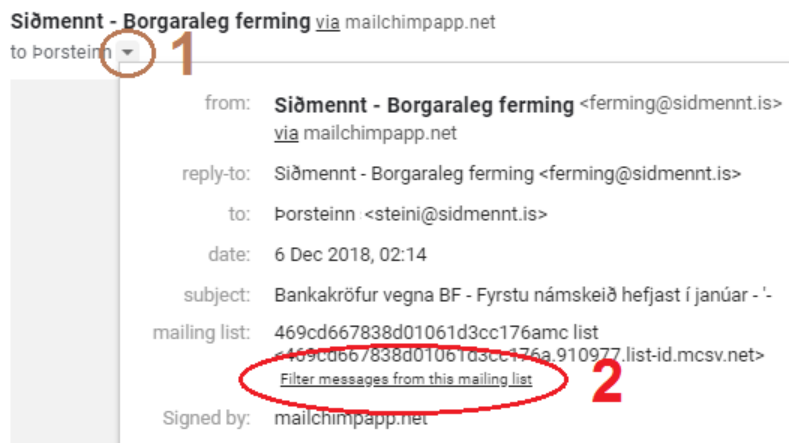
Siðmennt - Borgaraleg ferming via mailchimpapp.net
to Þorsteinn

1

from: Siðmennt - Borgaraleg ferming <ferming@sidmennt.is> via mailchimpapp.net

reply-to: Siðmennt - Borgaraleg ferming <ferming@sidmennt.is>

to: Þorsteinn <steini@sidmennt.is>

date: 6 Dec 2018, 02:14

subject: Bankakröfur vegna BF - Fyrstu námskeið hefjast í janúar - '-

mailing list: 469cd667838d01061d3cc176amc list <469cd667838d01061d3cc176a.910977.list-id.mcsv.net>

Filter messages from this mailing list

2

Signed by: mailchimpapp.net